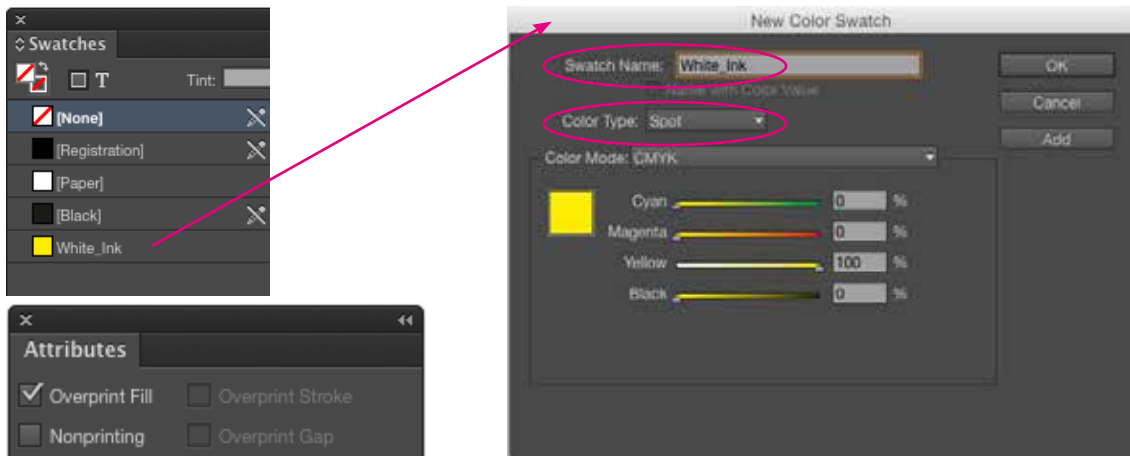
Swatches

T

Tint:

[None]

[Registration]

[Paper]

[Black]

White_Ink

Attributes

Overprint Fill

Overprint Stroke

Nonprinting

Overprint Gap

New Color Swatch

Swatch Name: White_Ink

Name with Color Value

Color Type: Spot

Color Mode: CMYK

Cyan 0 %

Magenta 0 %

Yellow 100 %

Black 0 %

OK

Cancel

Add